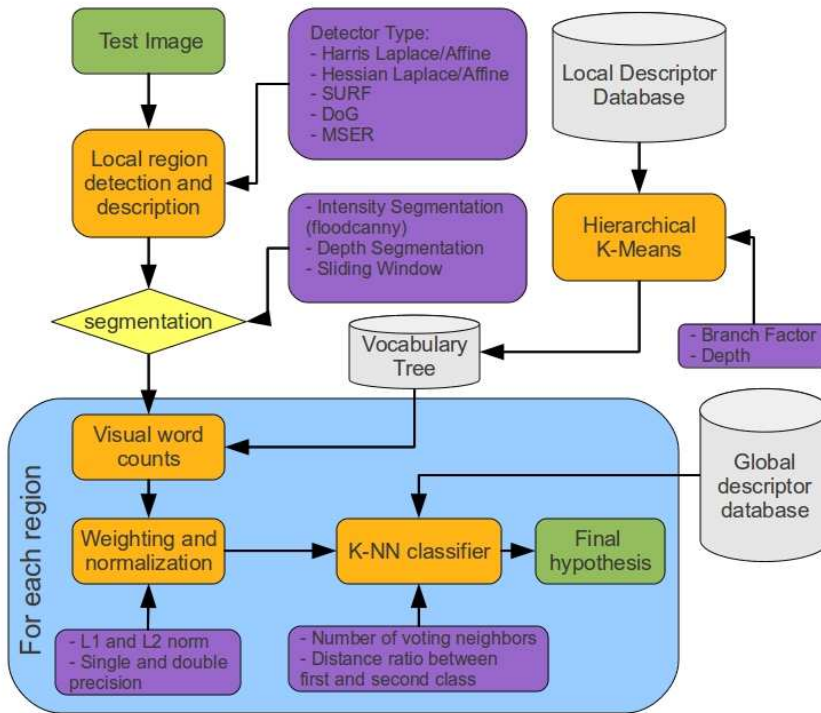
Test Image

Detector Type:
- Harris Laplace/Affine
- Hessian Laplace/Affine
- SURF
- DoG
- MSER

Local Descriptor Database

Local region detection and description

- Intensity Segmentation (floodcanny)
- Depth Segmentation
- Sliding Window

Hierarchical K-Means

segmentation

Vocabulary Tree

- Branch Factor
- Depth

For each region

Visual word counts

Global descriptor database

Weighting and normalization

K-NN classifier

Final hypothesis

- L1 and L2 norm
- Single and double precision

- Number of voting neighbors
- Distance ratio between first and second class